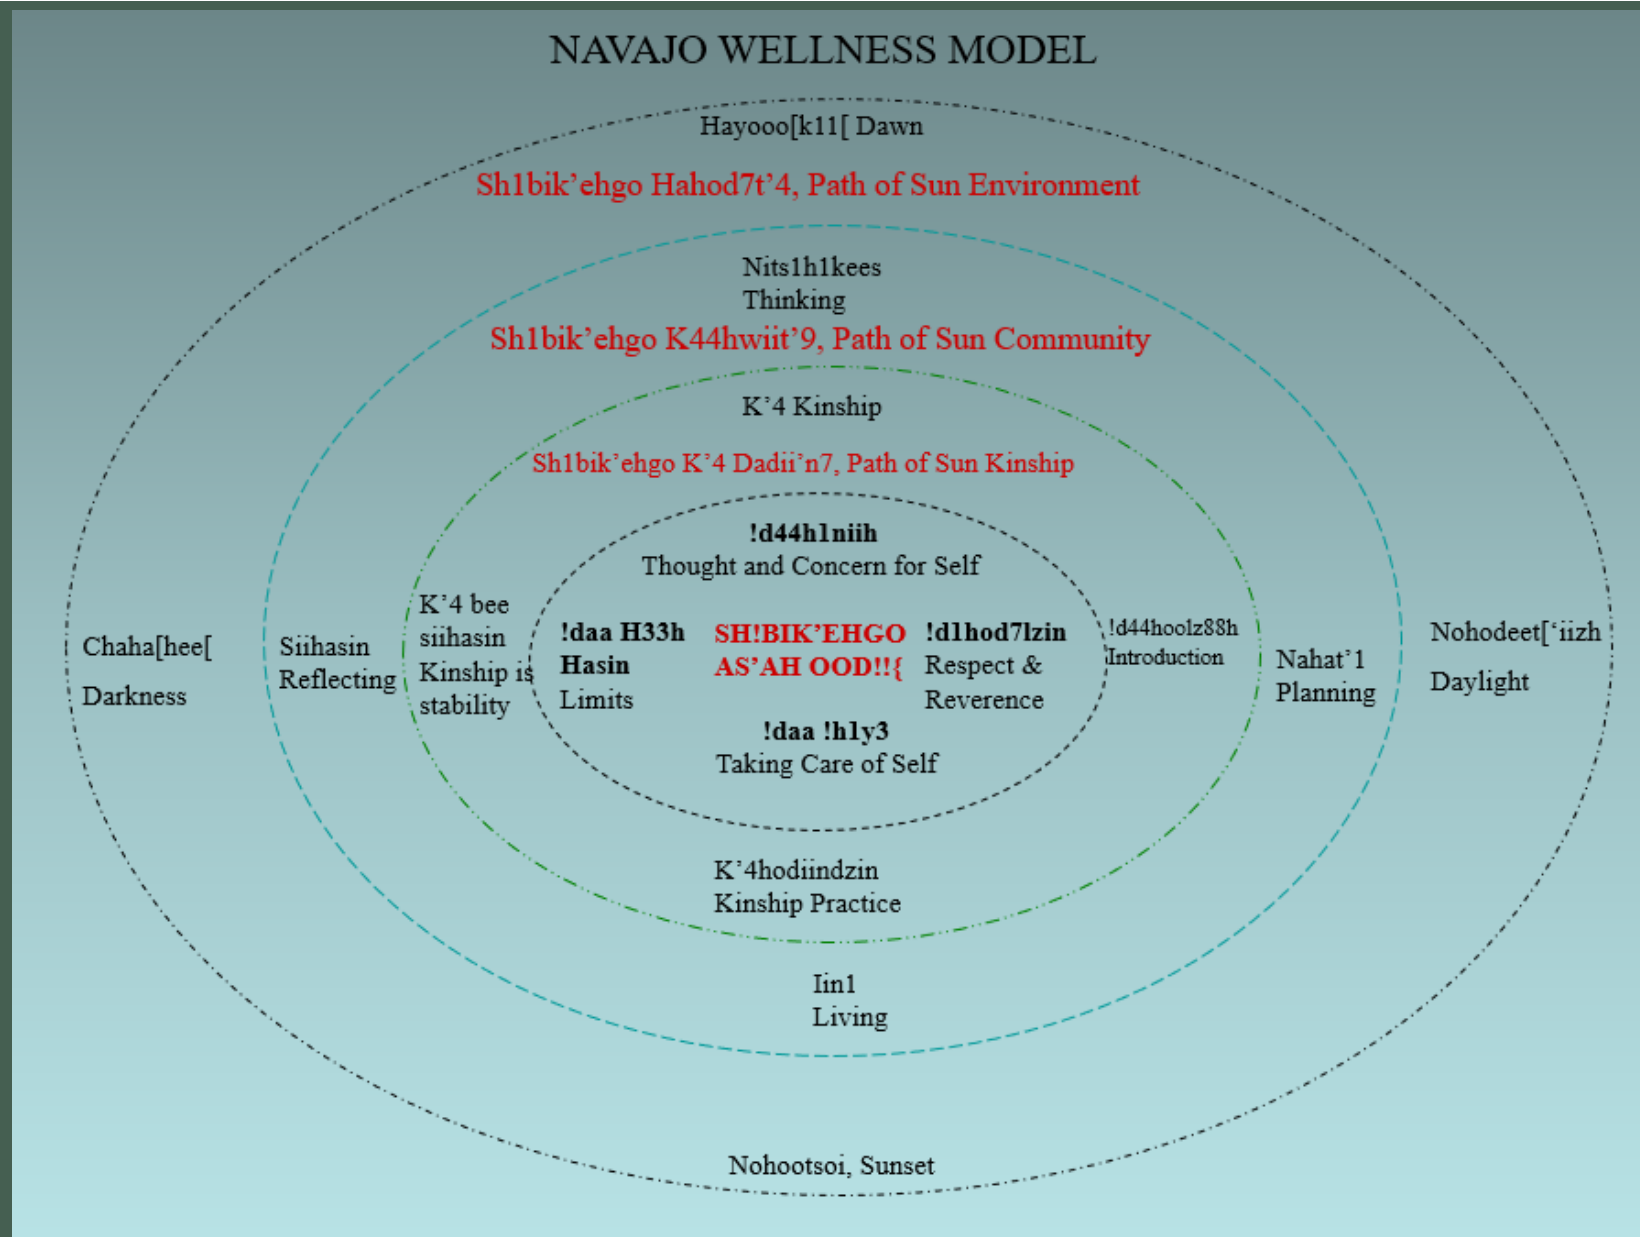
NAVAJO WELLNESS MODEL

Hayooo[k11[ Dawn

Sh1bik'ehgo Hahod7t'4, Path of Sun Environment

Nits1h1kees
Thinking

Sh1bik'ehgo K44hwiit'9, Path of Sun Community

K'4 Kinship

Sh1bik'ehgo K'4 Dadii'n7, Path of Sun Kinship

!d44h1niih
Thought and Concern for Self

Chaha[hee[
Darkness

Siihasin
Reflecting

K'4 bee siihasin Kinship is stability

!daa H33h Hasin
Limits

SH!BIK'EHGO AS'AH OOD!!{

!d1hod7lzin
Respect & Reverence

!d44hoolz88h
Introduction

Nahat'1
Planning

Nohodeet['iizh
Daylight

!daa !h1y3
Taking Care of Self

K'4hodiindzin
Kinship Practice

Iin1
Living

Nohootsoi, Sunset